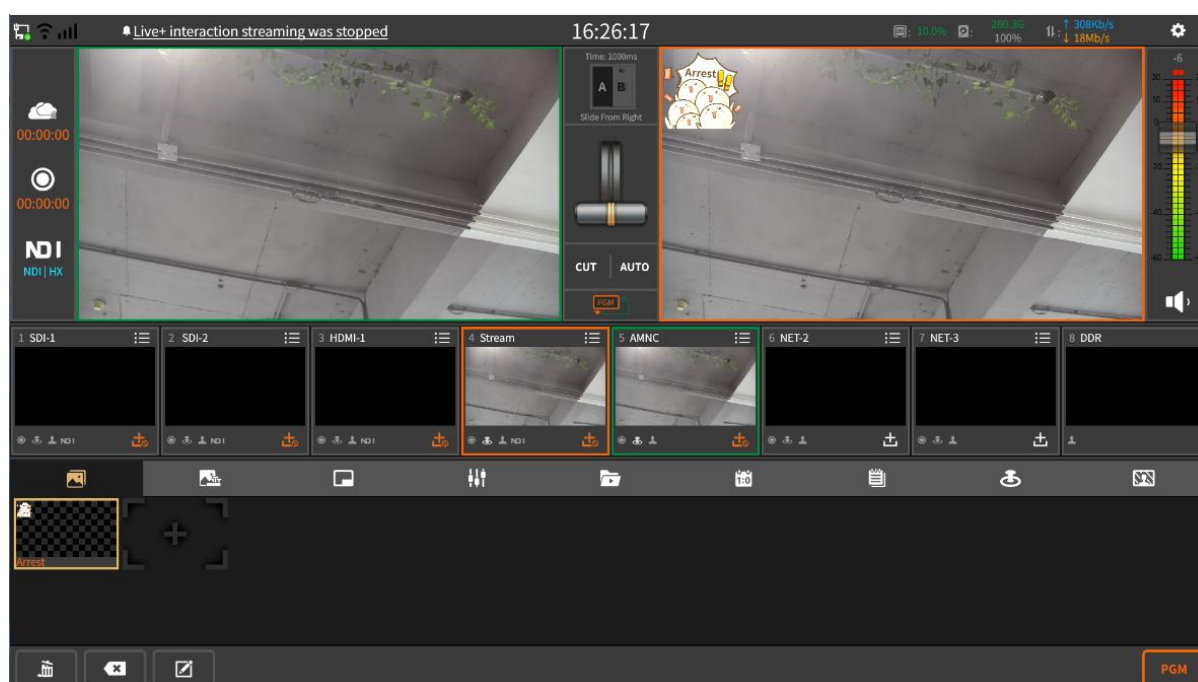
Live+ interaction streaming was stopped

16:26:17

10.0%

280.3G
100%

↑ 308Kb/s
↓ 18Mb/s

00:00:00

00:00:00

NDI
NDI | HX

Time: 1000ms

A B

Slide From Right

CUT AUTO

PGM

Arrest

-6

20

10

0

-20

-40

-60

1 SDI-1

2 SDI-2

3 HDMI-1

4 Stream

5 AMNC

6 NET-2

7 NET-3

8 DDR

NDI

NDI

NDI

NDI

Arrest

PGM